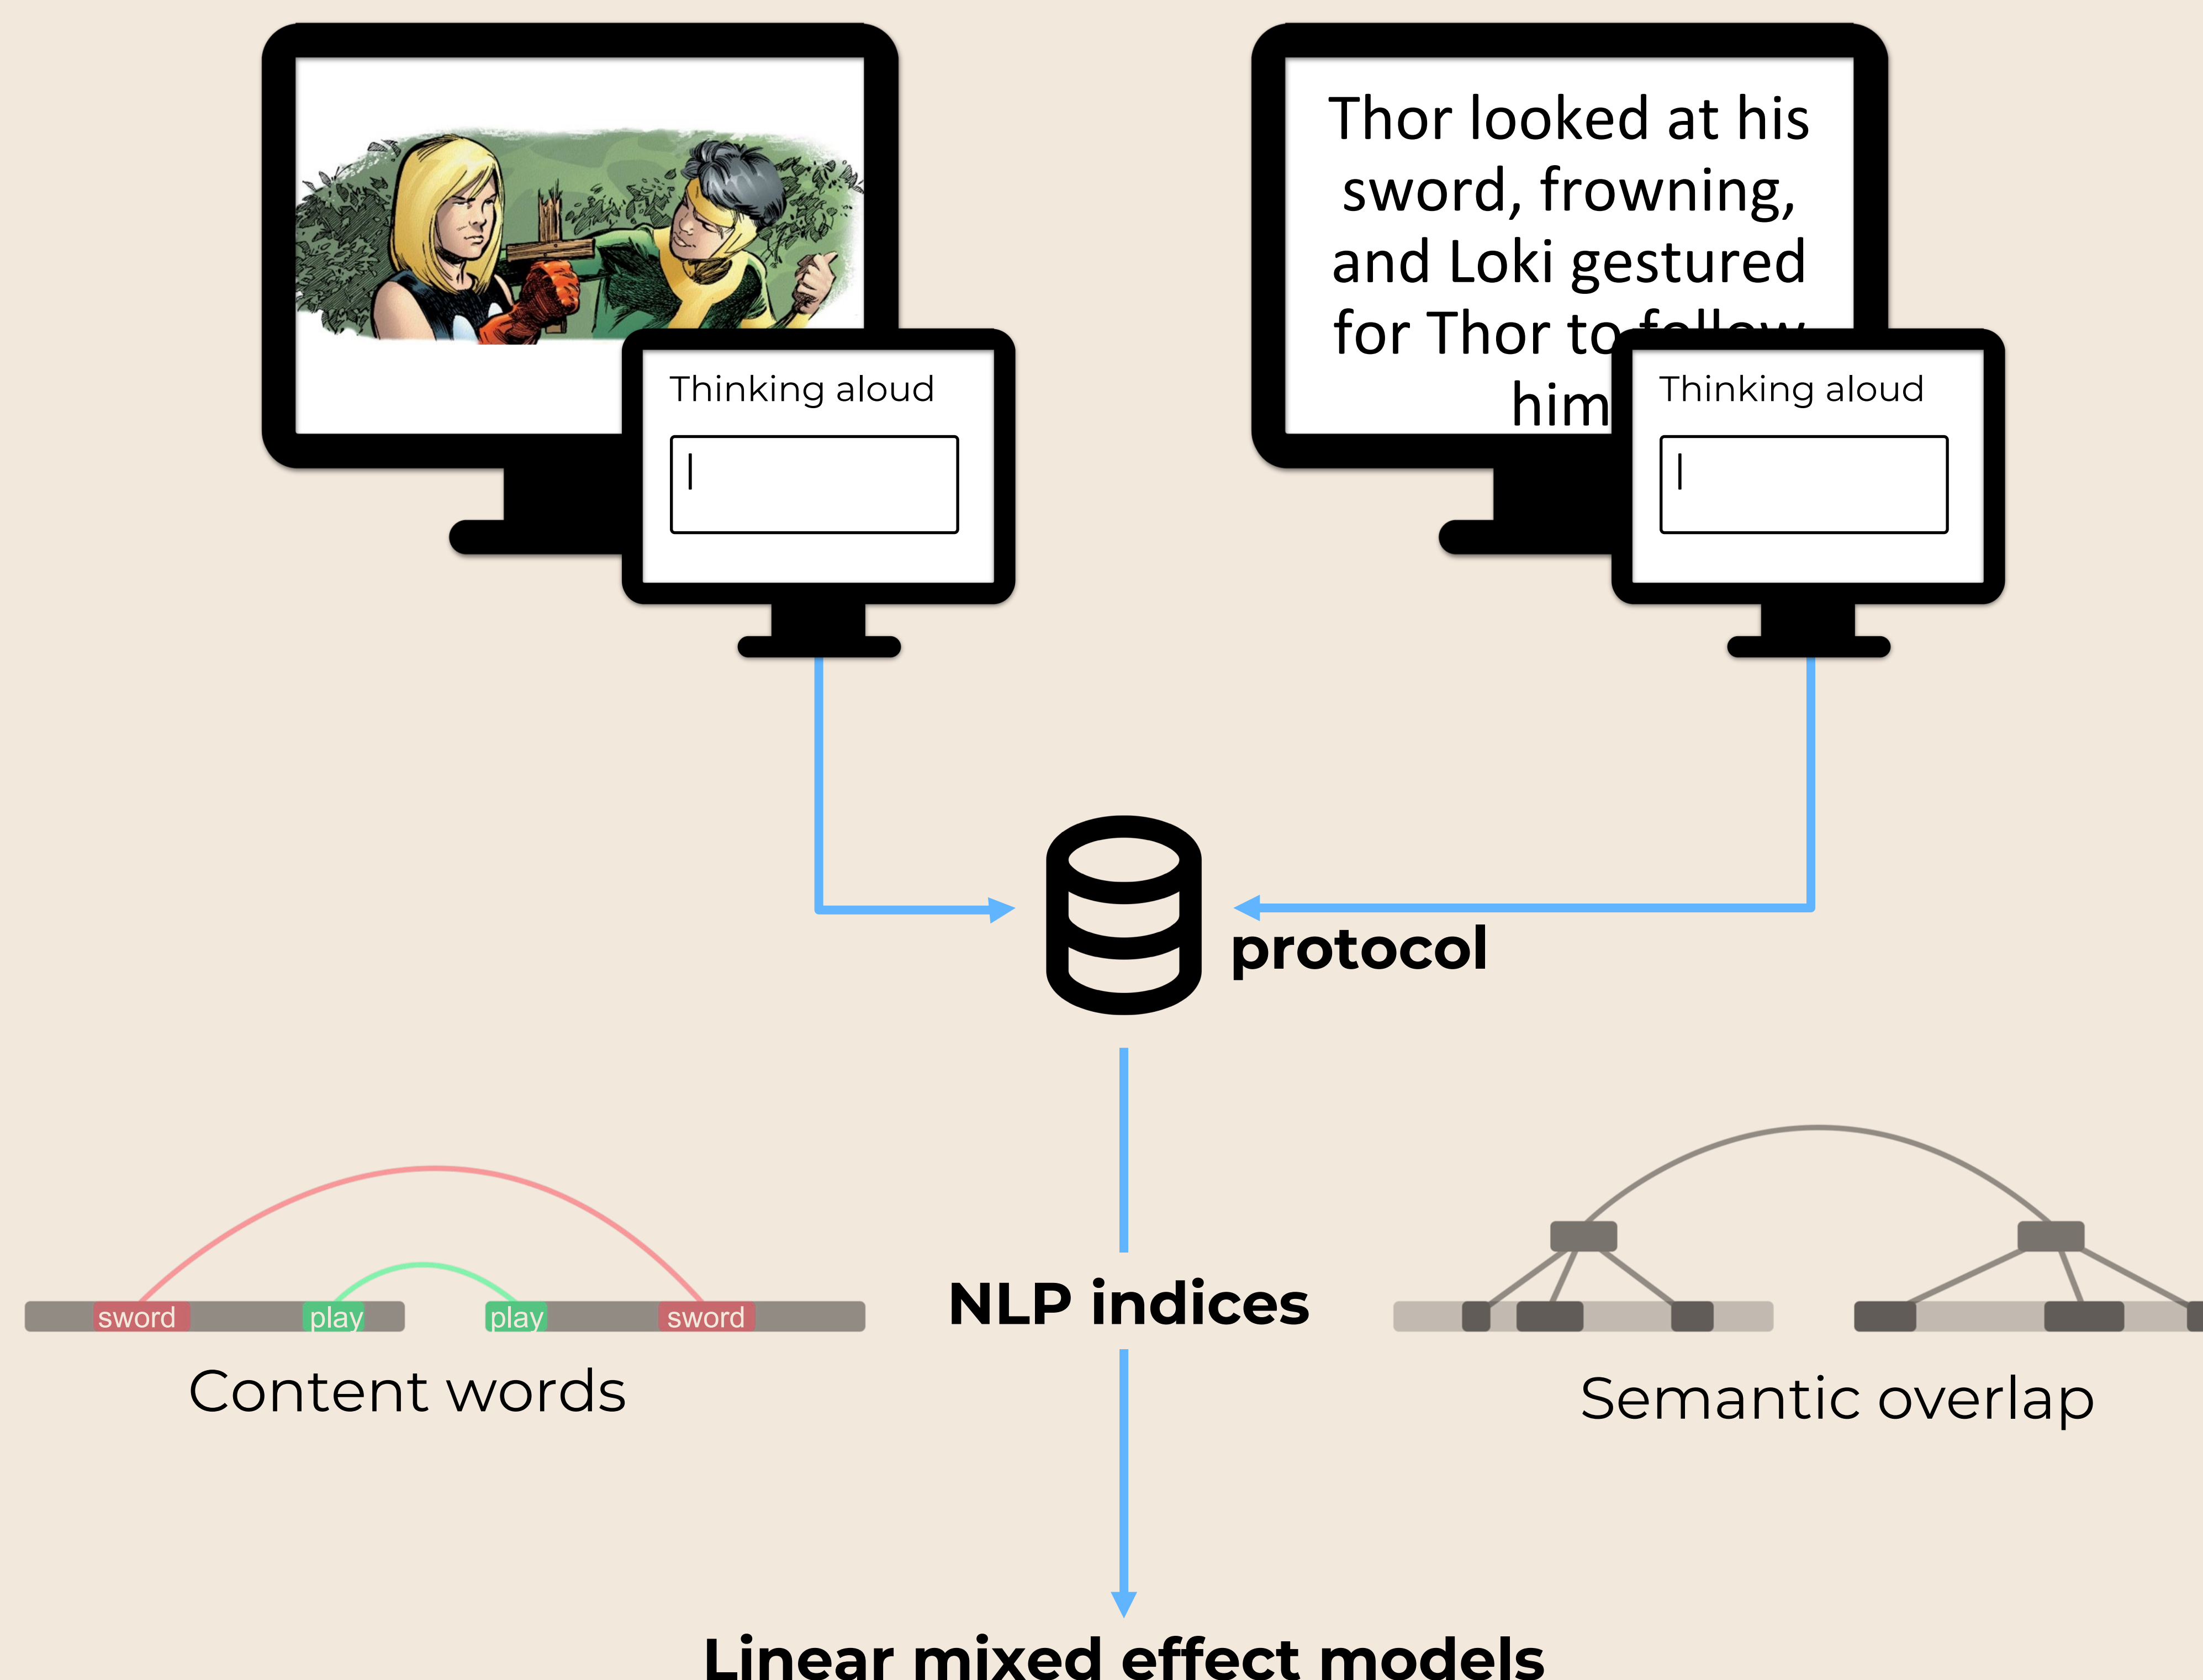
Thinking aloud

Thor looked at his sword, frowning, and Loki gestured for Thor to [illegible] him

Thinking aloud

protocol

sword play play sword

Content words

NLP indices

Semantic overlap

Linear mixed effect models